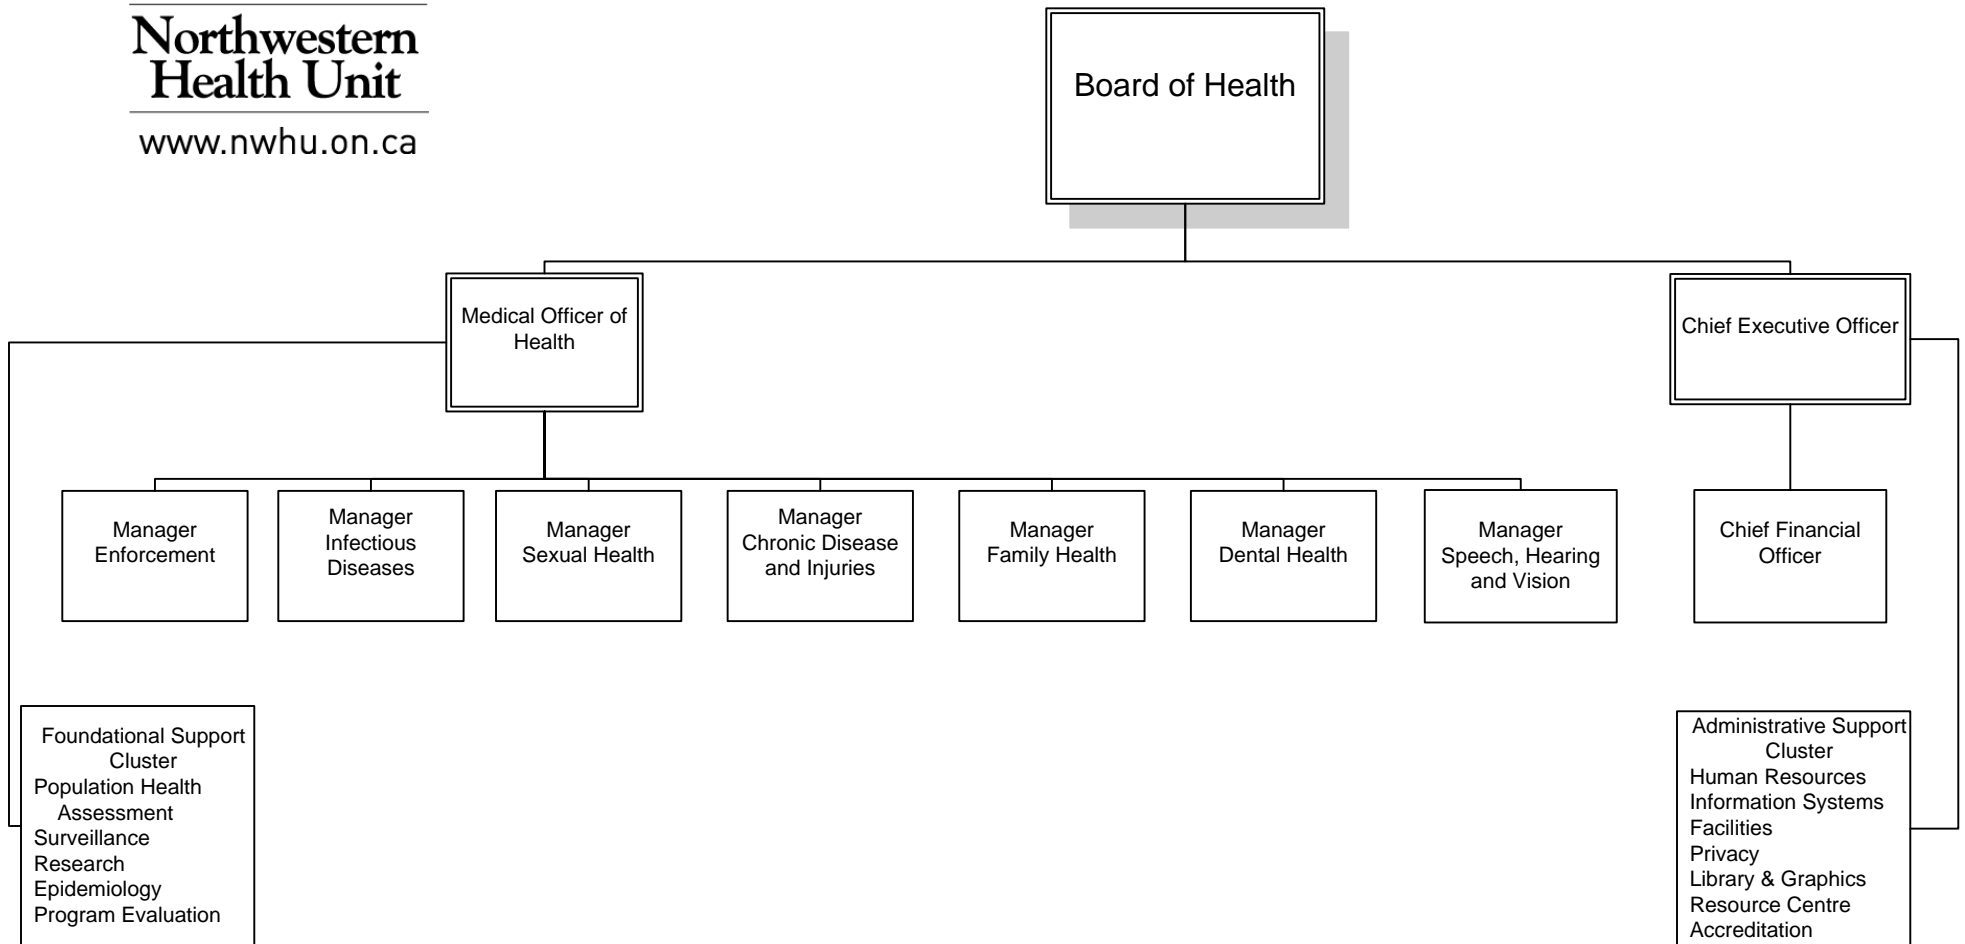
Northwestern Health Unit
www.nwhu.on.ca

Board of Health

Medical Officer of Health

Chief Executive Officer

Manager Enforcement

Manager Infectious Diseases

Manager Sexual Health

Manager Chronic Disease and Injuries

Manager Family Health

Manager Dental Health

Manager Speech, Hearing and Vision

Chief Financial Officer

Foundational Support Cluster
Population Health Assessment
Surveillance
Research
Epidemiology
Program Evaluation

Administrative Support Cluster
Human Resources
Information Systems
Facilities
Privacy
Library & Graphics
Resource Centre
Accreditation